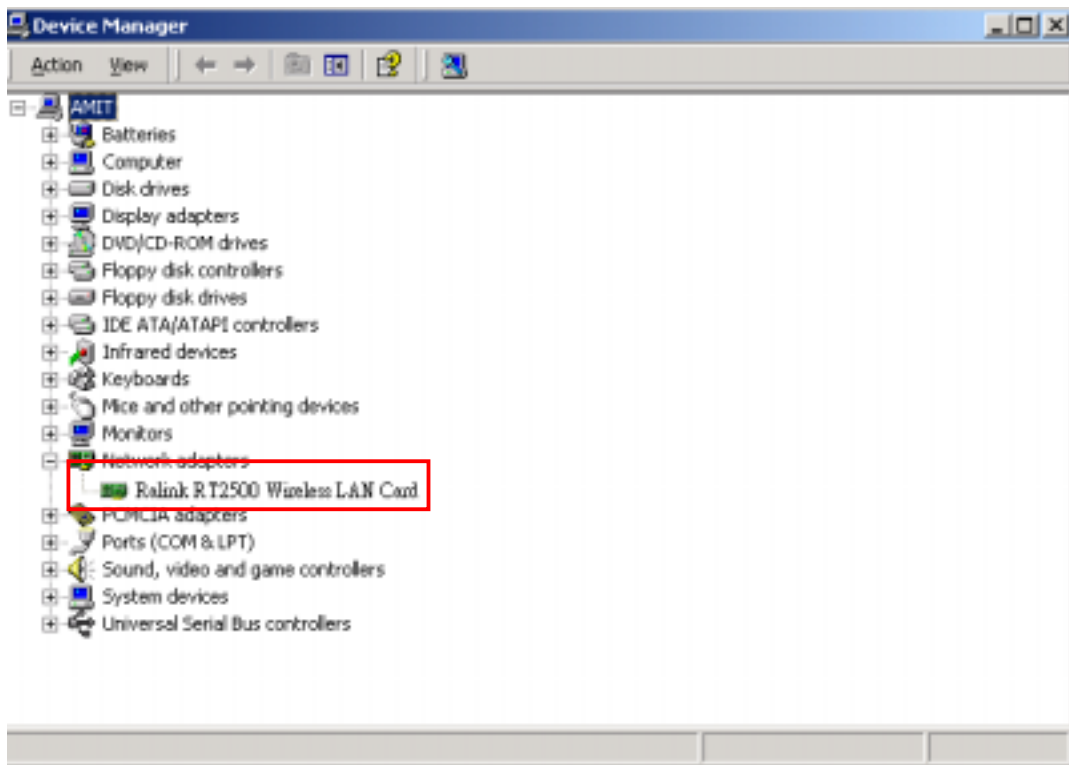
Device Manager

Action View

AMIT
Batteries
Computer
Disk drives
Display adapters
DVD/CD-ROM drives
Floppy disk controllers
Floppy disk drives
IDE ATA/ATAPI controllers
Infrared devices
Keyboards
Mice and other pointing devices
Monitors
Network adapters
Ralink RT2500 Wireless LAN Card
PCMCIA adapters
Ports (COM & LPT)
Sound, video and game controllers
System devices
Universal Serial Bus controllers